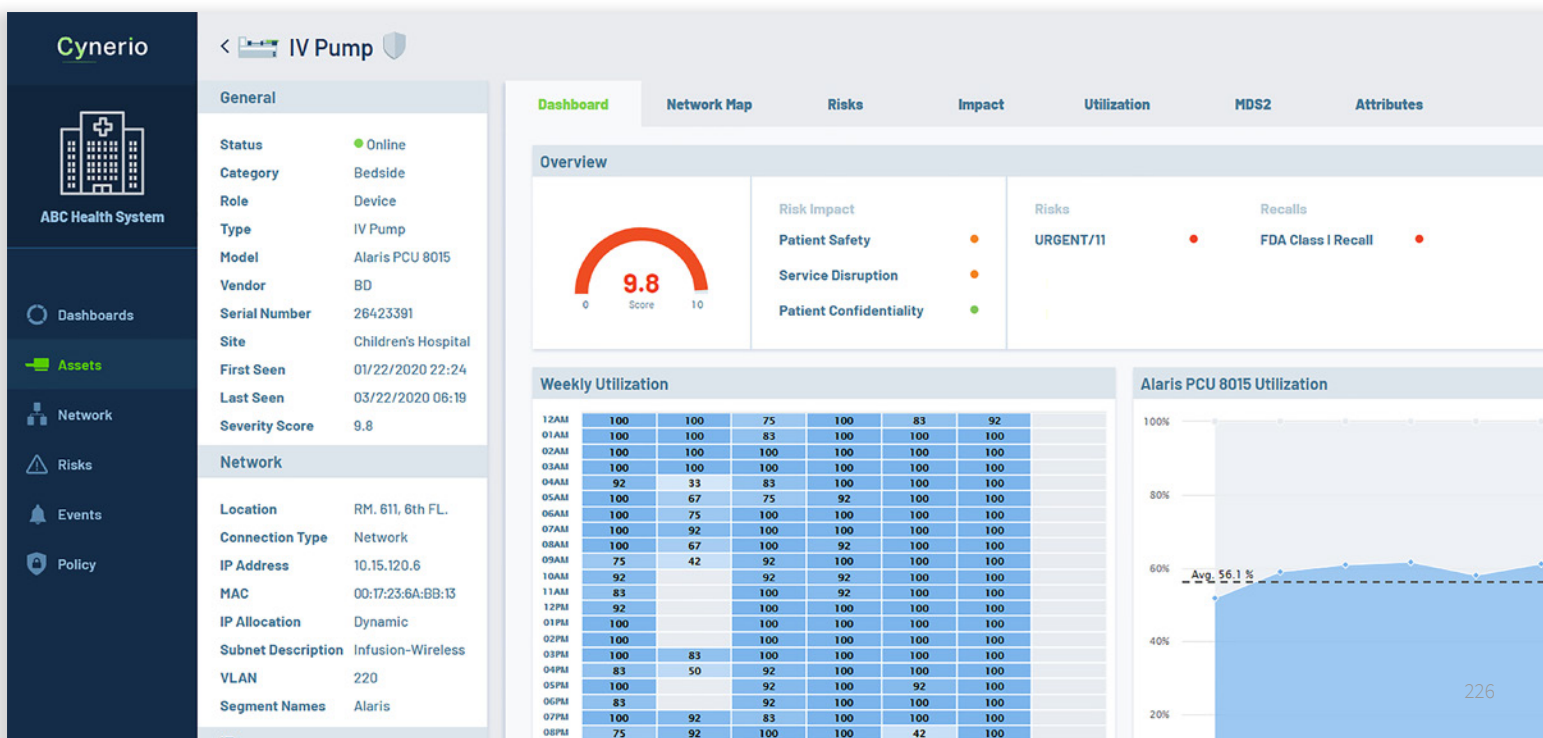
Cynerio

ABC Health System

Dashboards
Assets
Network
Risks
Events
Policy

< IV Pump

General

| | |
|---|---|
| Status | Online |
| Category | Bedside |
| Role | Device |
| Type | IV Pump |
| Model | Alaris PCU 8015 |
| Vendor | BD |
| Serial Number | 26423391 |
| Site | Children's Hospital |
| First Seen | 01/22/2020 22:24 |
| Last Seen | 03/22/2020 06:19 |
| Severity Score | 9.8 |

Network

| | |
|---|---|
| Location | RM. 611, 6th FL. |
| Connection Type | Network |
| IP Address | 10.15.120.6 |
| MAC | 00:17:23:6A:BB:13 |
| IP Allocation | Dynamic |
| Subnet Description | Infusion-Wireless |
| VLAN | 220 |
| Segment Names | Alaris |

Dashboard Network Map Risks Impact Utilization MDS2 Attributes

Overview

9.8
0 Score 10

Risk Impact
Patient Safety
Service Disruption
Patient Confidentiality

Risks
URGENT/11

Recalls
FDA Class I Recall

Weekly Utilization

| | | | | | | | |
|---|---|---|---|---|---|---|---|
| 12AM | 100 | 100 | 75 | 100 | 83 | 92 | |
| 01AM | 100 | 100 | 83 | 100 | 100 | 100 | |
| 02AM | 100 | 100 | 100 | 100 | 100 | 100 | |
| 03AM | 100 | 100 | 100 | 100 | 100 | 100 | |
| 04AM | 92 | 33 | 83 | 100 | 100 | 100 | |
| 05AM | 100 | 67 | 75 | 92 | 100 | 100 | |
| 06AM | 100 | 75 | 100 | 100 | 100 | 100 | |
| 07AM | 100 | 92 | 100 | 100 | 100 | 100 | |
| 08AM | 100 | 67 | 100 | 92 | 100 | 100 | |
| 09AM | 75 | 42 | 92 | 100 | 100 | 100 | |
| 10AM | 92 | | 92 | 92 | 100 | 100 | |
| 11AM | 83 | | 100 | 92 | 100 | 100 | |
| 12PM | 92 | | 100 | 100 | 100 | 100 | |
| 01PM | 100 | | 100 | 100 | 100 | 100 | |
| 02PM | 100 | | 100 | 100 | 100 | 100 | |
| 03PM | 100 | 83 | 100 | 100 | 100 | 100 | |
| 04PM | 83 | 50 | 92 | 100 | 100 | 100 | |
| 05PM | 100 | | 92 | 100 | 92 | 100 | |
| 06PM | 83 | | 92 | 100 | 100 | 100 | |
| 07PM | 100 | 92 | 83 | 100 | 100 | 100 | |
| 08PM | 75 | 92 | 100 | 100 | 42 | 100 | |

Alaris PCU 8015 Utilization

100%
80%
60%
Avg. 56.1 %
40%
20%

226